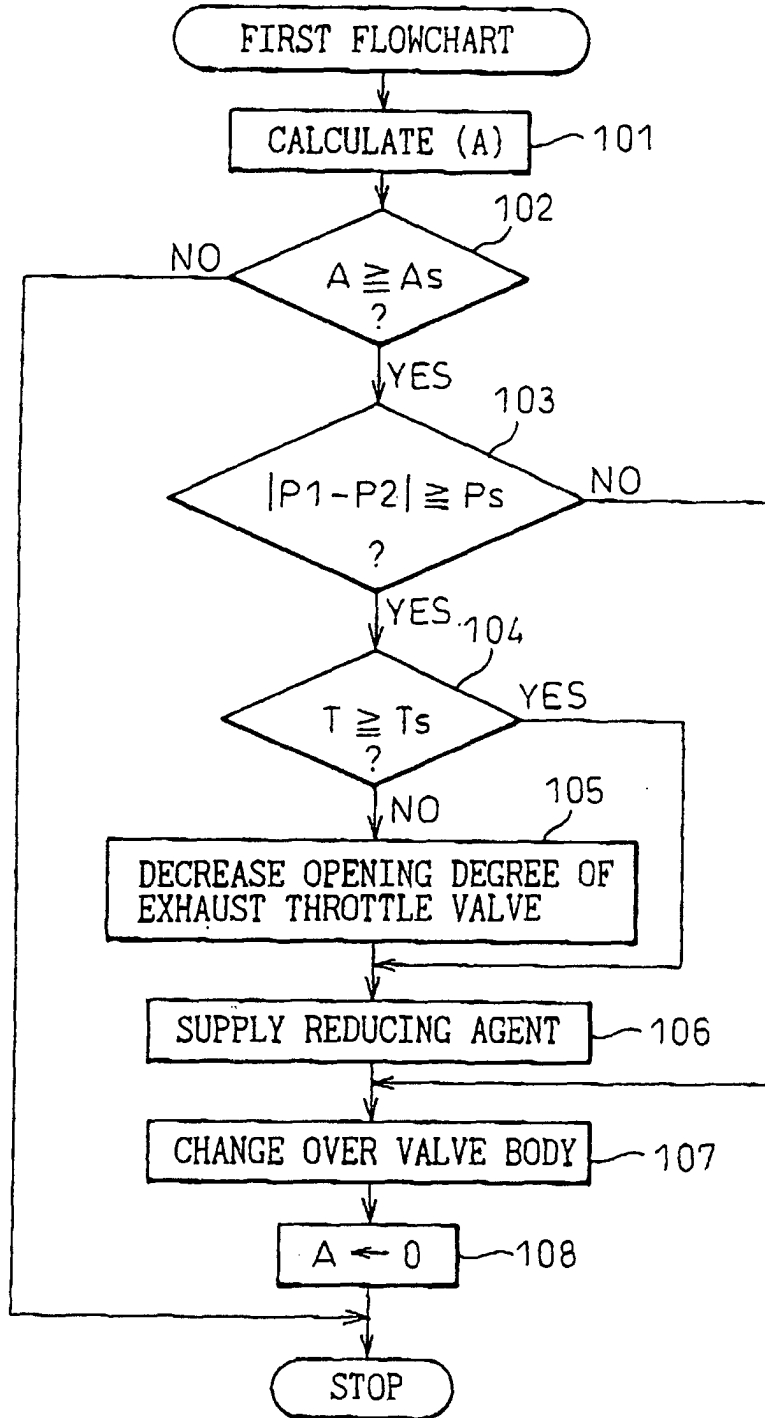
FIRST FLOWCHART

CALCULATE (A)

101

102

NO

$A \geqq As$
?

YES

103

$|P1-P2| \geqq Ps$
?

NO

YES

104

$T \geqq Ts$
?

YES

NO

105

DECREASE OPENING DEGREE OF EXHAUST THROTTLE VALVE

SUPPLY REDUCING AGENT

106

CHANGE OVER VALVE BODY

107

$A \leftarrow 0$

108

STOP